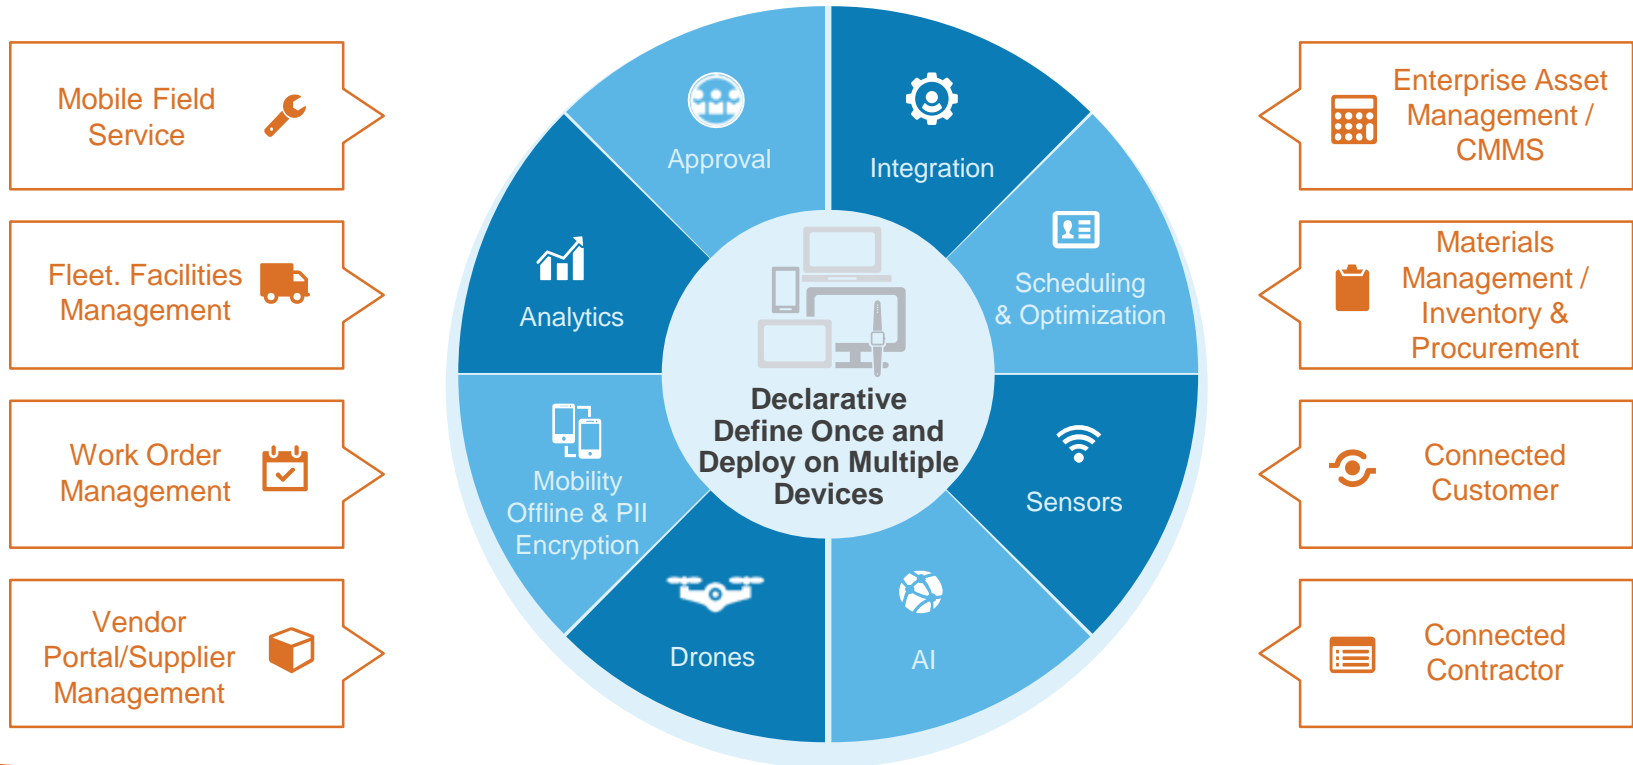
Mobile Field Service

Fleet. Facilities Management

Work Order Management

Vendor Portal/Supplier Management

Approval

Integration

Analytics

Scheduling & Optimization

Declarative Define Once and Deploy on Multiple Devices

Mobility Offline & PII Encryption

Sensors

Drones

AI

Enterprise Asset Management / CMMS

Materials Management / Inventory & Procurement

Connected Customer

Connected Contractor